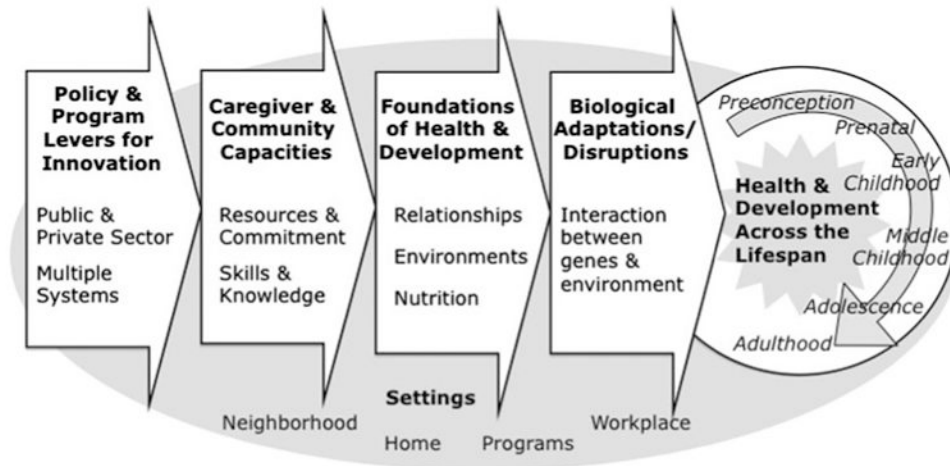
Policy & Program Levers for Innovation

Public & Private Sector

Multiple Systems

Caregiver & Community Capacities

Resources & Commitment

Skills & Knowledge

Foundations of Health & Development

Relationships

Environments

Nutrition

Biological Adaptations/ Disruptions

Interaction between genes & environment

Preconception

Prenatal

Early Childhood

Health & Development Across the Lifespan

Middle Childhood

Adolescence

Adulthood

Settings

Neighborhood

Home

Programs

Workplace